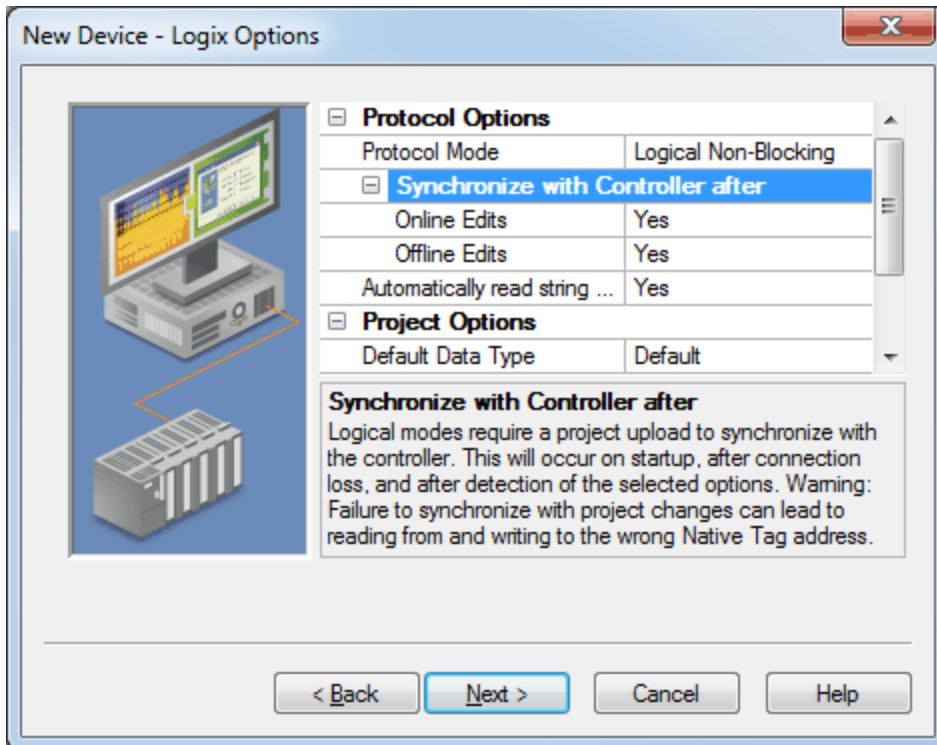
New Device - Logix Options

| Protocol Options | |
|---|---|
| Protocol Mode | Logical Non-Blocking |
| Synchronize with Controller after | |
| Online Edits | Yes |
| Offline Edits | Yes |
| Automatically read string ... | Yes |
| Project Options | |
| Default Data Type | Default |

Synchronize with Controller after
Logical modes require a project upload to synchronize with the controller. This will occur on startup, after connection loss, and after detection of the selected options. Warning: Failure to synchronize with project changes can lead to reading from and writing to the wrong Native Tag address.

< Back   Next >   Cancel   Help